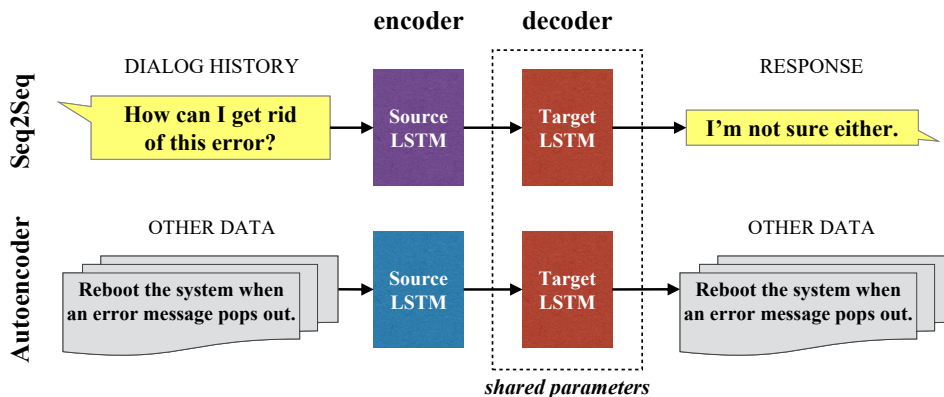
encoder

decoder

Seq2Seq

DIALOG HISTORY

How can I get rid of this error?

Source LSTM

Target LSTM

RESPONSE

I'm not sure either.

Autoencoder

OTHER DATA

Reboot the system when an error message pops out.

Source LSTM

Target LSTM

OTHER DATA

Reboot the system when an error message pops out.

shared parameters